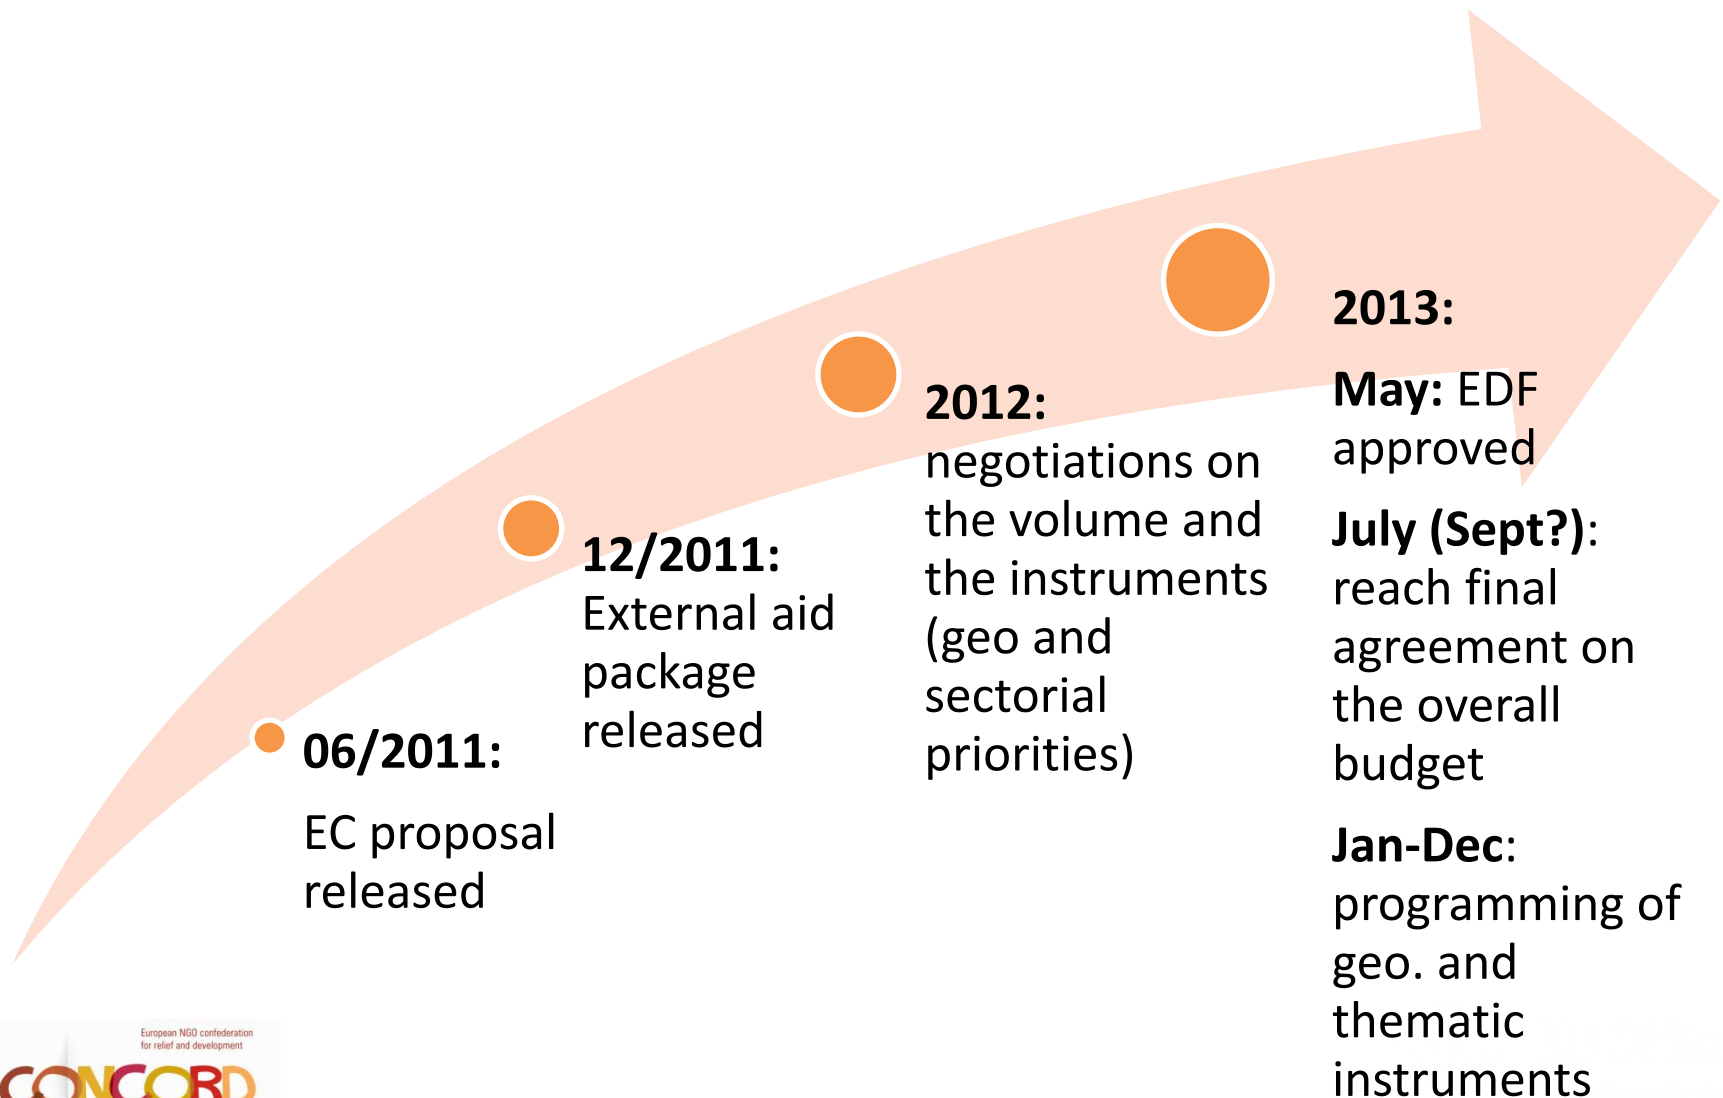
06/2011:

EC proposal released

12/2011:
External aid package released

2012:
negotiations on the volume and the instruments (geo and sectorial priorities)

2013:

May: EDF approved

July (Sept?): reach final agreement on the overall budget

Jan-Dec: programming of geo. and thematic instruments

European NGO confederation for relief and development
CONCORD